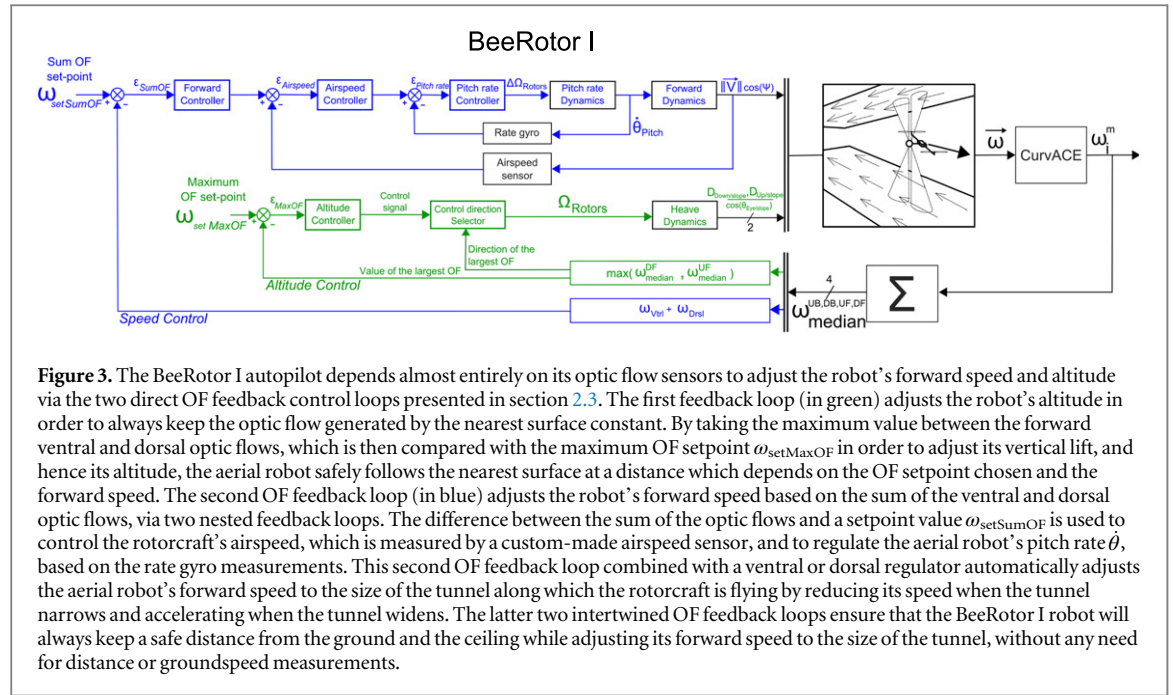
BeeRotor I

Sum OF set-point
$\omega_{set SumOF}$
$\varepsilon_{SumOF}$
Forward Controller
$\varepsilon_{Airspeed}$
Airspeed Controller
$\varepsilon_{Pitch rate}$
Pitch rate Controller
$\Delta\Omega_{Rotors}$
Pitch rate Dynamics
Forward Dynamics
$\|\vec{V}\|\cos(\Psi)$
Rate gyro
$\dot{\theta}_{Pitch}$
Airspeed sensor
$\vec{\omega}$
CurvACE
$\omega_i^m$
Maximum OF set-point
$\omega_{set MaxOF}$
$\varepsilon_{MaxOF}$
Altitude Controller
Control signal
Control direction Selector
$\Omega_{Rotors}$
Heave Dynamics
$\frac{D_{Down/slope}, D_{Up/slope}}{\cos(\theta_{Lyramide})}$
2
Direction of the largest OF
Value of the largest OF
$\max(\omega^{DF}_{median}, \omega^{UF}_{median})$
Altitude Control
4
$\Sigma$
$\omega^{UB,DB,UF,DF}_{median}$
$\omega_{Vtrl} + \omega_{Drsl}$
Speed Control

**Figure 3.** The BeeRotor I autopilot depends almost entirely on its optic flow sensors to adjust the robot's forward speed and altitude via the two direct OF feedback control loops presented in section 2.3. The first feedback loop (in green) adjusts the robot's altitude in order to always keep the optic flow generated by the nearest surface constant. By taking the maximum value between the forward ventral and dorsal optic flows, which is then compared with the maximum OF setpoint $\omega_{\mathrm{setMaxOF}}$ in order to adjust its vertical lift, and hence its altitude, the aerial robot safely follows the nearest surface at a distance which depends on the OF setpoint chosen and the forward speed. The second OF feedback loop (in blue) adjusts the robot's forward speed based on the sum of the ventral and dorsal optic flows, via two nested feedback loops. The difference between the sum of the optic flows and a setpoint value $\omega_{\mathrm{setSumOF}}$ is used to control the rotorcraft's airspeed, which is measured by a custom-made airspeed sensor, and to regulate the aerial robot's pitch rate $\dot{\theta}$, based on the rate gyro measurements. This second OF feedback loop combined with a ventral or dorsal regulator automatically adjusts the aerial robot's forward speed to the size of the tunnel along which the rotorcraft is flying by reducing its speed when the tunnel narrows and accelerating when the tunnel widens. The latter two intertwined OF feedback loops ensure that the BeeRotor I robot will always keep a safe distance from the ground and the ceiling while adjusting its forward speed to the size of the tunnel, without any need for distance or groundspeed measurements.